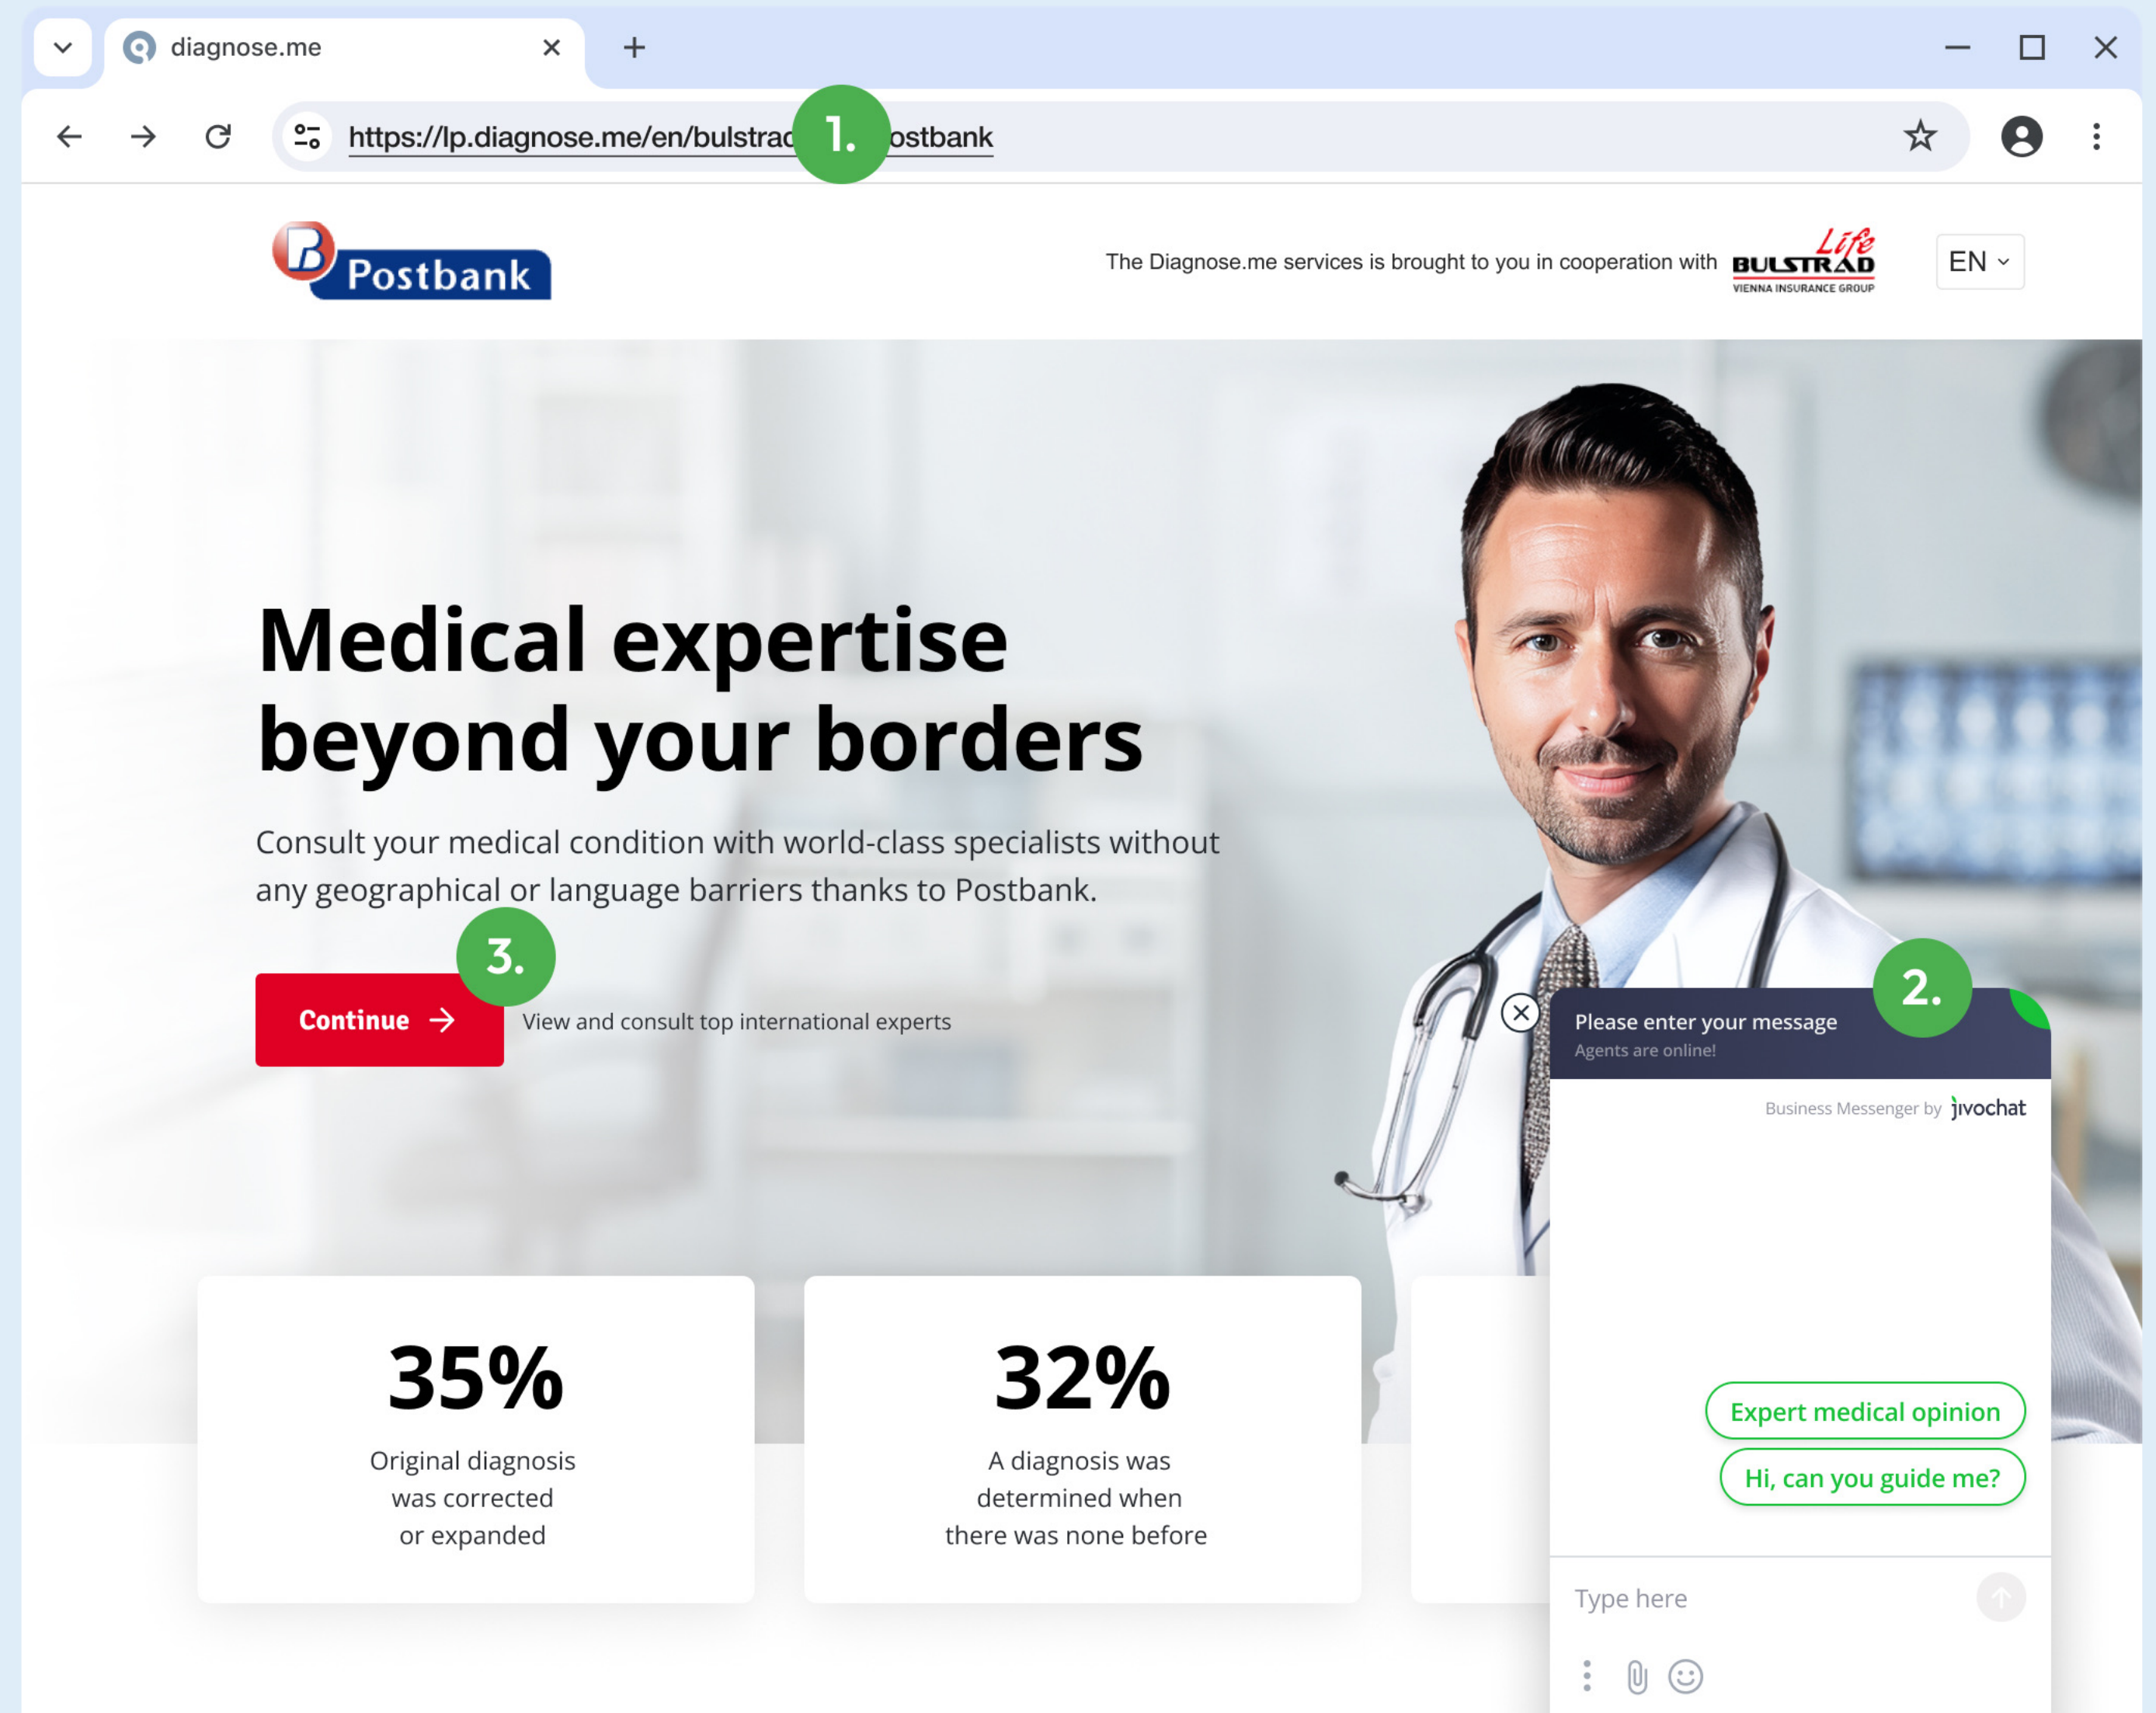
diagnose.me

https://lp.diagnose.me/en/bulstrad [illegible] ostbank

1.

Postbank

The Diagnose.me services is brought to you in cooperation with BULSTRAD Life VIENNA INSURANCE GROUP

EN

Medical expertise beyond your borders

Consult your medical condition with world-class specialists without any geographical or language barriers thanks to Postbank.

3.

Continue →

View and consult top international experts

2.

Please enter your message
Agents are online!

Business Messenger by jivochat

Expert medical opinion

Hi, can you guide me?

Type here

35%
Original diagnosis was corrected or expanded

32%
A diagnosis was determined when there was none before